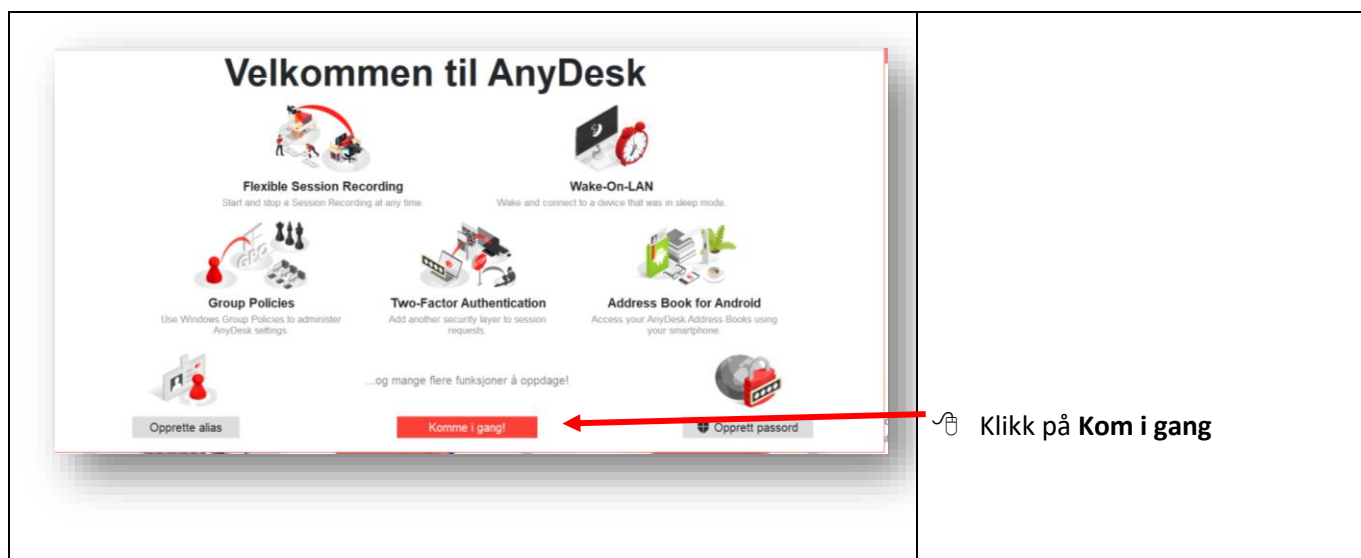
Velkommen til AnyDesk

Flexible Session Recording
Start and stop a Session Recording at any time.

Wake-On-LAN
Wake and connect to a device that was in sleep mode.

Group Policies
Use Windows Group Policies to administer AnyDesk settings.

Two-Factor Authentication
Add another security layer to session requests.

Address Book for Android
Access your AnyDesk Address Books using your smartphone

...og mange flere funksjoner å oppdage!

Opprette alias

Komme i gang!

Opprett passord

Klikk på **Kom i gang**